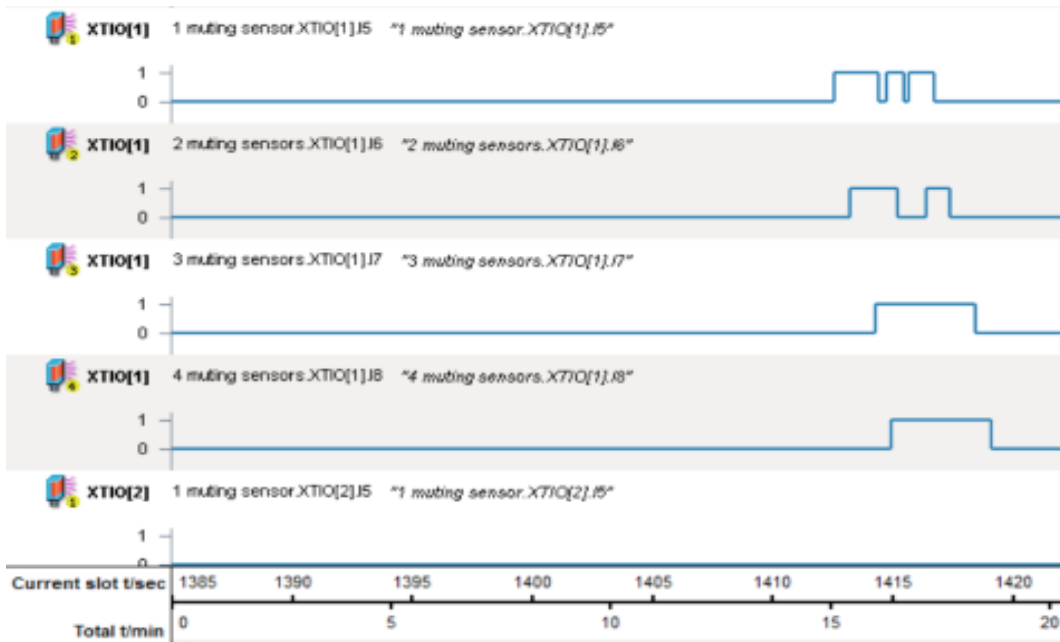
XTIO[1] 1 muting sensor.XTIO[1].I5 "1 muting sensor.XTIO[1].I5"

1
0

XTIO[1] 2 muting sensors.XTIO[1].I6 "2 muting sensors.XTIO[1].I6"

1
0

XTIO[1] 3 muting sensors.XTIO[1].I7 "3 muting sensors.XTIO[1].I7"

1
0

XTIO[1] 4 muting sensors.XTIO[1].I8 "4 muting sensors.XTIO[1].I8"

1
0

XTIO[2] 1 muting sensor.XTIO[2].I5 "1 muting sensor.XTIO[2].I5"

1
0

Current slot t/sec 1385 1390 1395 1400 1405 1410 1415 1420

Total t/min 0 5 10 15 20